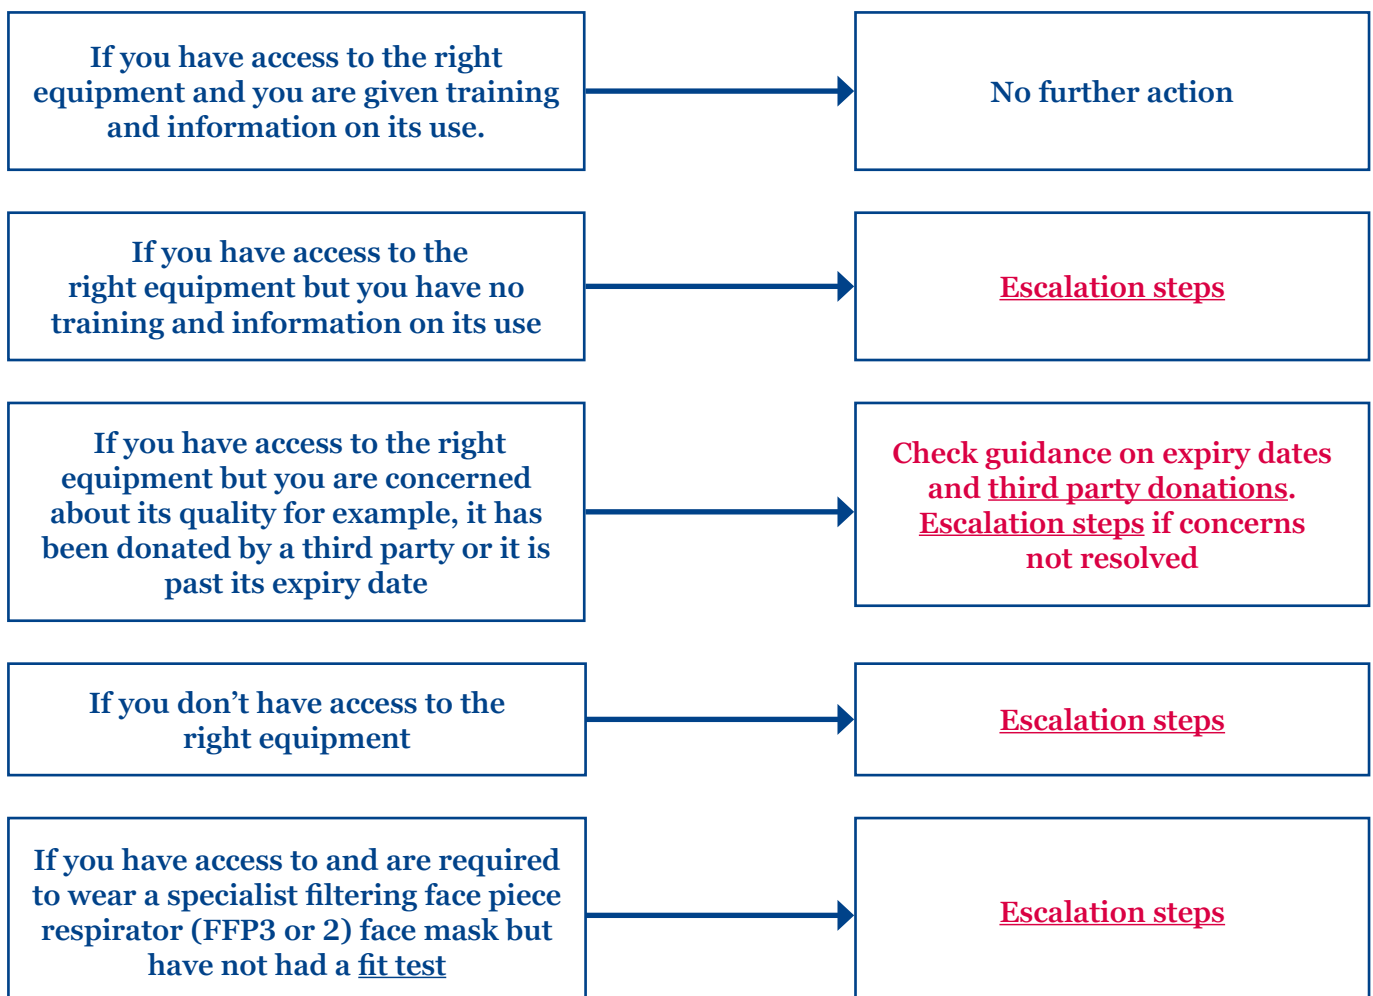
If you have access to the right equipment and you are given training and information on its use.

No further action

If you have access to the right equipment but you have no training and information on its use

Escalation steps

If you have access to the right equipment but you are concerned about its quality for example, it has been donated by a third party or it is past its expiry date

Check guidance on expiry dates and third party donations. Escalation steps if concerns not resolved

If you don’t have access to the right equipment

Escalation steps

If you have access to and are required to wear a specialist filtering face piece respirator (FFP3 or 2) face mask but have not had a fit test

Escalation steps